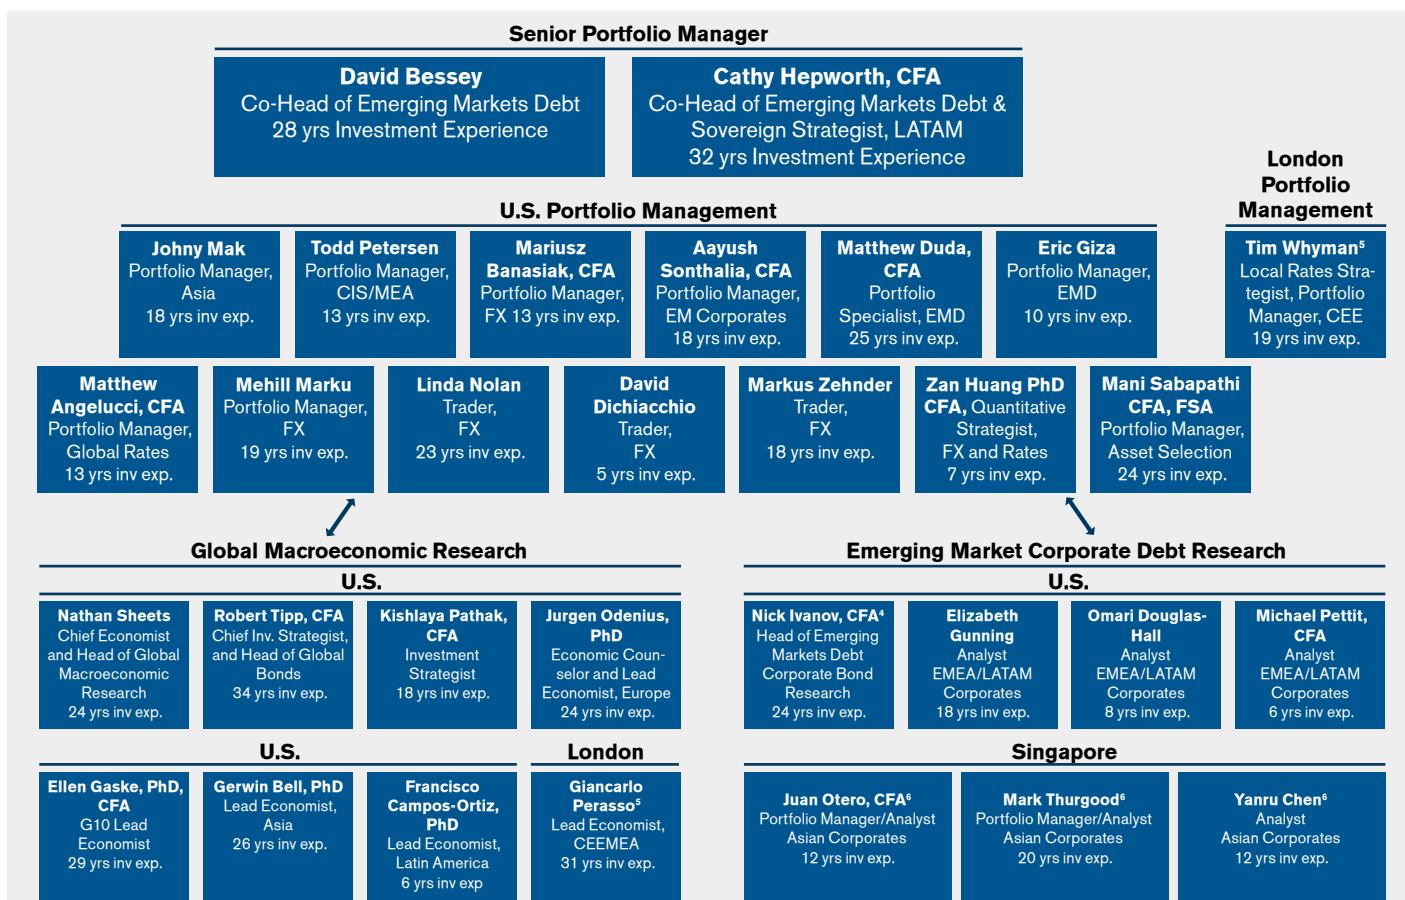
Senior Portfolio Manager

David Bessey
Co-Head of Emerging Markets Debt
28 yrs Investment Experience

Cathy Hepworth, CFA
Co-Head of Emerging Markets Debt & Sovereign Strategist, LATAM
32 yrs Investment Experience

U.S. Portfolio Management

Johny Mak
Portfolio Manager, Asia
18 yrs inv exp.

Todd Petersen
Portfolio Manager, CIS/MEA
13 yrs inv exp.

Mariusz Banasiak, CFA
Portfolio Manager, FX 13 yrs inv exp.

Aayush Sonthalia, CFA
Portfolio Manager, EM Corporates
18 yrs inv exp.

Matthew Duda, CFA
Portfolio Specialist, EMD
25 yrs inv exp.

Eric Giza
Portfolio Manager, EMD
10 yrs inv exp.

London Portfolio Management

Tim Whyman$^5$
Local Rates Strategist, Portfolio Manager, CEE
19 yrs inv exp.

Matthew Angelucci, CFA
Portfolio Manager, Global Rates
13 yrs inv exp.

Mehill Marku
Portfolio Manager, FX
19 yrs inv exp.

Linda Nolan
Trader, FX
23 yrs inv exp.

David Dichiacchio
Trader, FX
5 yrs inv exp.

Markus Zehnder
Trader, FX
18 yrs inv exp.

Zan Huang PhD CFA, Quantitative Strategist, FX and Rates
7 yrs inv exp.

Mani Sabapathi CFA, FSA
Portfolio Manager, Asset Selection
24 yrs inv exp.

Global Macroeconomic Research

U.S.

Nathan Sheets
Chief Economist and Head of Global Macroeconomic Research
24 yrs inv exp.

Robert Tipp, CFA
Chief Inv. Strategist, and Head of Global Bonds
34 yrs inv exp.

Kishlaya Pathak, CFA
Investment Strategist
18 yrs inv exp.

Jurgen Odenius, PhD
Economic Counselor and Lead Economist, Europe
24 yrs inv exp.

U.S.

Ellen Gaske, PhD, CFA
G10 Lead Economist
29 yrs inv exp.

Gerwin Bell, PhD
Lead Economist, Asia
26 yrs inv exp.

Francisco Campos-Ortiz, PhD
Lead Economist, Latin America
6 yrs inv exp

London

Giancarlo Perasso$^5$
Lead Economist, CEEMEA
31 yrs inv exp.

Emerging Market Corporate Debt Research

U.S.

Nick Ivanov, CFA$^4$
Head of Emerging Markets Debt Corporate Bond Research
24 yrs inv exp.

Elizabeth Gunning
Analyst EMEA/LATAM Corporates
18 yrs inv exp.

Omari Douglas-Hall
Analyst EMEA/LATAM Corporates
8 yrs inv exp.

Michael Pettit, CFA
Analyst EMEA/LATAM Corporates
6 yrs inv exp.

Singapore

Juan Otero, CFA$^6$
Portfolio Manager/Analyst Asian Corporates
12 yrs inv exp.

Mark Thurgood$^6$
Portfolio Manager/Analyst Asian Corporates
20 yrs inv exp.

Yanru Chen$^6$
Analyst Asian Corporates
12 yrs inv exp.